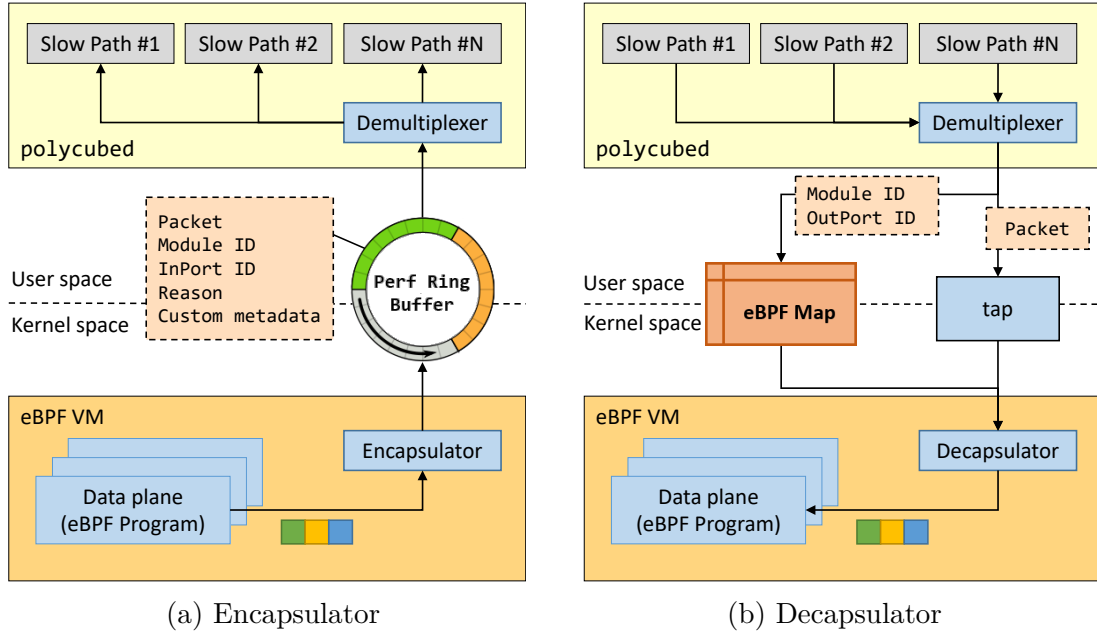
Slow Path #1
Slow Path #2
Slow Path #N
Demultiplexer
polycubed

Packet
Module ID
InPort ID
Reason
Custom metadata

Perf Ring Buffer

User space
Kernel space

eBPF VM
Encapsulator
Data plane (eBPF Program)

(a) Encapsulator

Slow Path #1
Slow Path #2
Slow Path #N
Demultiplexer
polycubed

Module ID
OutPort ID

Packet

User space
Kernel space

eBPF Map
tap

eBPF VM
Decapsulator
Data plane (eBPF Program)

(b) Decapsulator